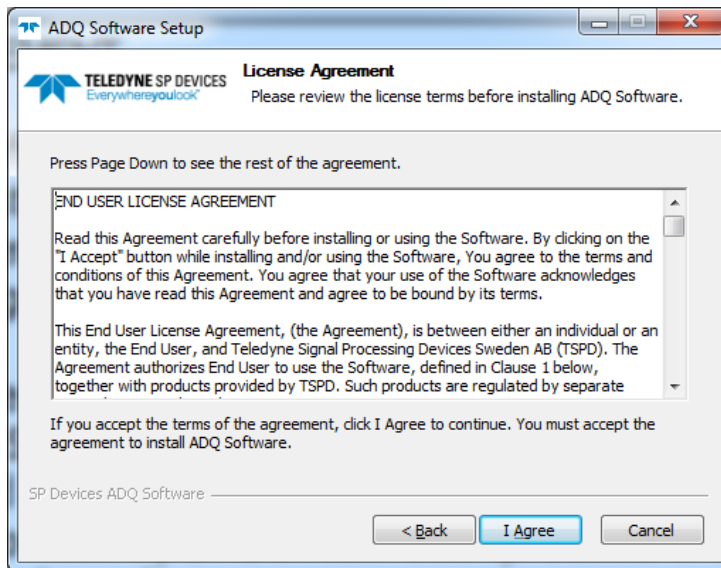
ADQ Software Setup

TELEDYNE SP DEVICES
Everywhereyoulook™

License Agreement
Please review the license terms before installing ADQ Software.

Press Page Down to see the rest of the agreement.

END USER LICENSE AGREEMENT

Read this Agreement carefully before installing or using the Software. By clicking on the "I Accept" button while installing and/or using the Software, You agree to the terms and conditions of this Agreement. You agree that your use of the Software acknowledges that you have read this Agreement and agree to be bound by its terms.

This End User License Agreement, (the Agreement), is between either an individual or an entity, the End User, and Teledyne Signal Processing Devices Sweden AB (TSPD). The Agreement authorizes End User to use the Software, defined in Clause 1 below, together with products provided by TSPD. Such products are regulated by separate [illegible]

If you accept the terms of the agreement, click I Agree to continue. You must accept the agreement to install ADQ Software.

SP Devices ADQ Software

< Back
I Agree
Cancel